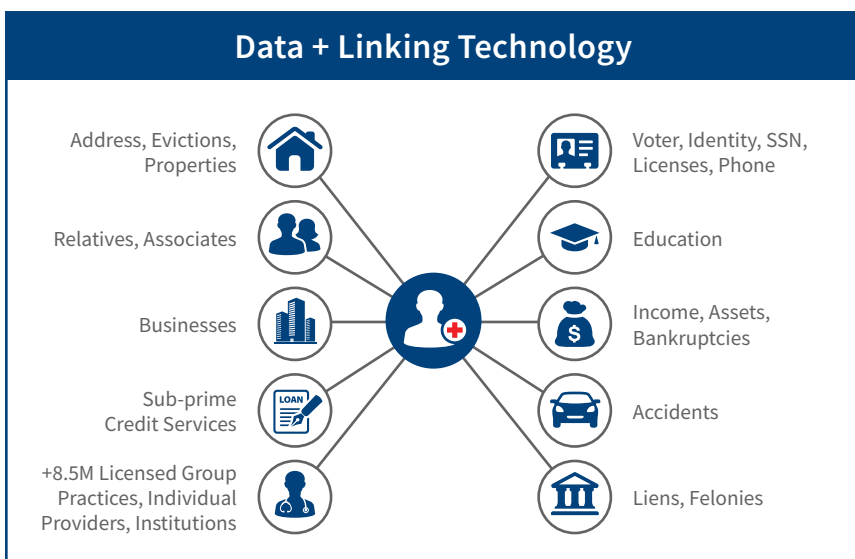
Data + Linking Technology

Address, Evictions, Properties

Relatives, Associates

Businesses

Sub-prime Credit Services

LOAN

+8.5M Licensed Group Practices, Individual Providers, Institutions

Voter, Identity, SSN, Licenses, Phone

Education

Income, Assets, Bankruptcies

$

Accidents

Liens, Felonies